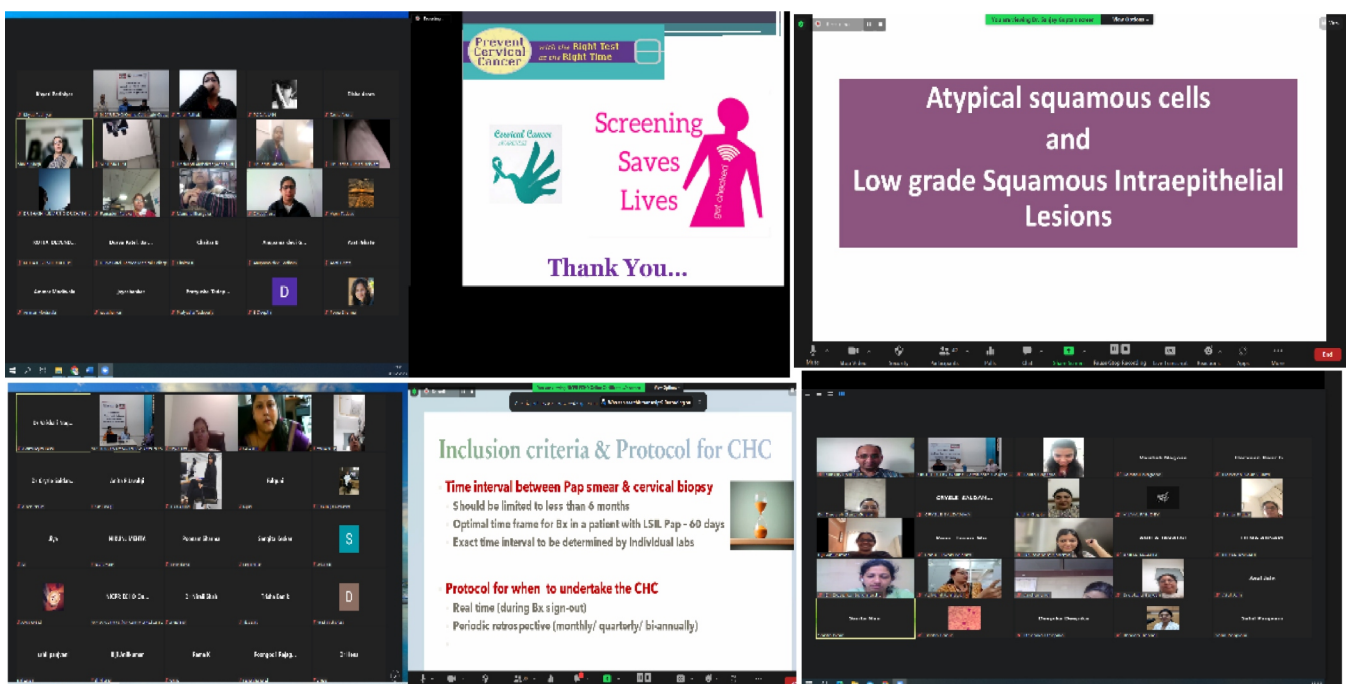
Prevent Cervical Cancer with the Right Test at the Right Time

Cervical Cancer

Screening Saves Lives

Get checked

Thank You...

Atypical squamous cells and Low grade Squamous Intraepithelial Lesions

D

S

D

Inclusion criteria & Protocol for CHC

Time interval between Pap smear & cervical biopsy
Should be limited to less than 6 months
Optimal time frame for Bx in a patient with LSIL Pap - 60 days
Exact time interval to be determined by individual labs

Protocol for when to undertake the CHC
Real time (during Bx sign-out)
Periodic retrospective (monthly/ quarterly/ bi-annually)

End